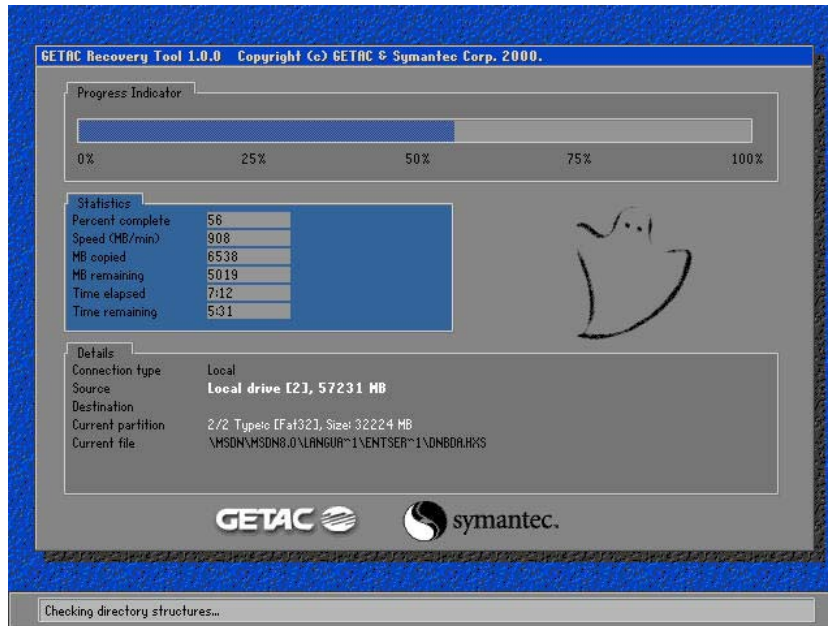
GETAC Recovery Tool 1.0.0 Copyright (c) GETAC & Symantec Corp. 2000.

Progress Indicator

0% 25% 50% 75% 100%

Statistics

| | |
|---|---|
| Percent complete | 56 |
| Speed (MB/min) | 908 |
| MB copied | 6538 |
| MB remaining | 5019 |
| Time elapsed | 7:12 |
| Time remaining | 5:31 |

Details

| | |
|---|---|
| Connection type | Local |
| Source | Local drive [2], 57231 MB |
| Destination | |
| Current partition | 2/2 Type:c [Fat32], Size: 32224 MB |
| Current file | \MSDN\MSDN8.0\LANGUA~1\ENTSER~1\DNBDA.HXS |

GETAC

symantec.

Checking directory structures...